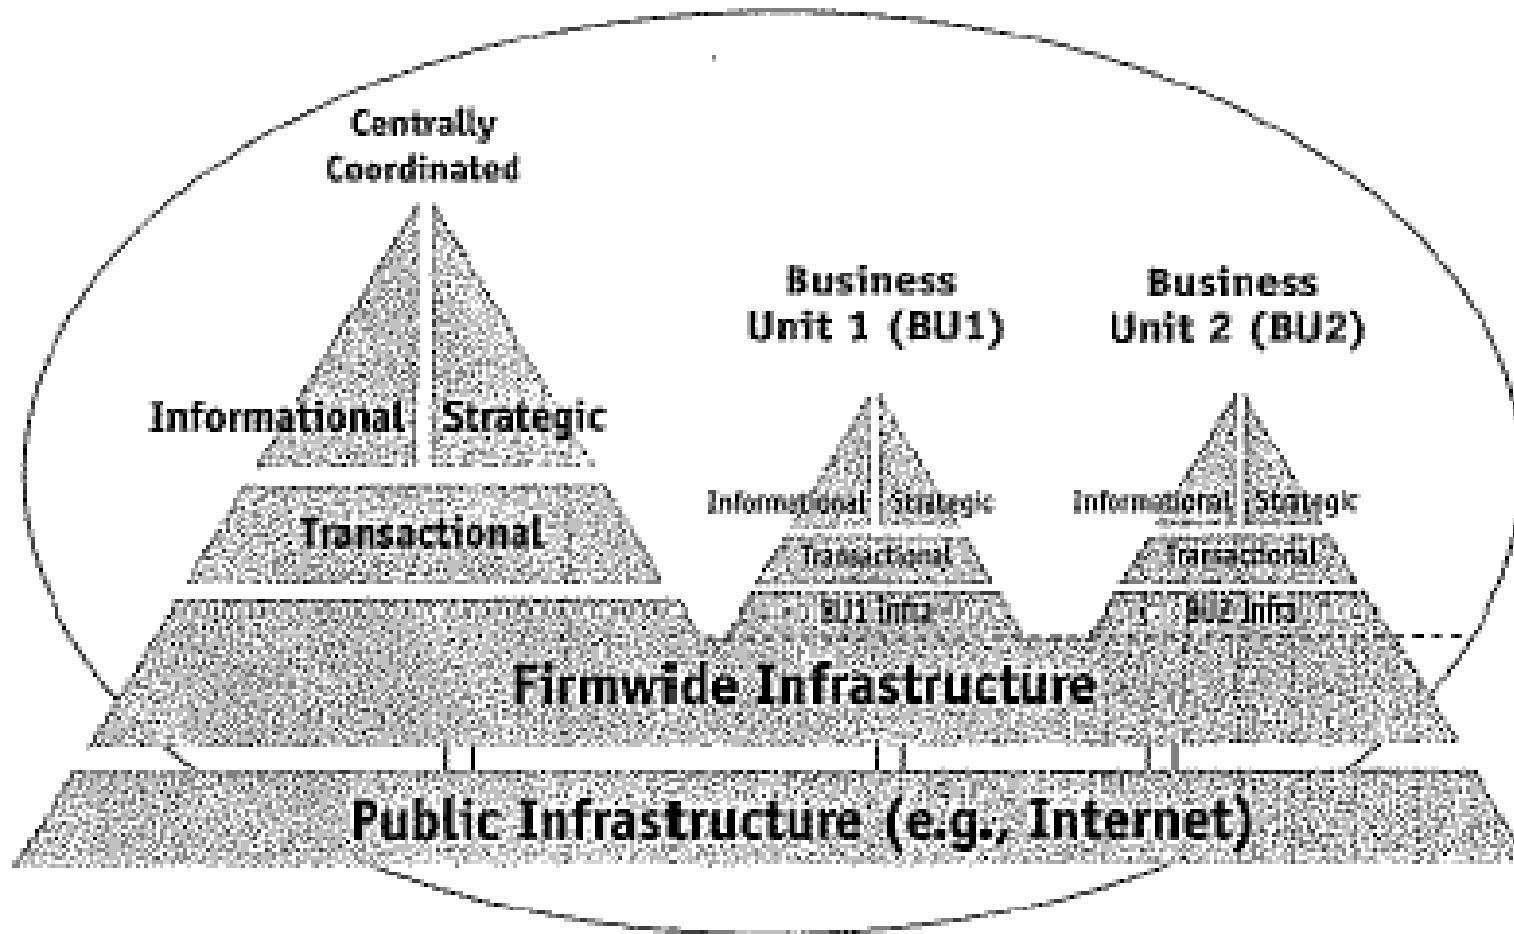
Centrally Coordinated

Informational Strategic

Transactional

Business Unit 1 (BU1)

Informational Strategic

Transactional

BU1 Infra

Business Unit 2 (BU2)

Informational Strategic

Transactional

BU2 Infra

Firmwide Infrastructure

Public Infrastructure (e.g., Internet)